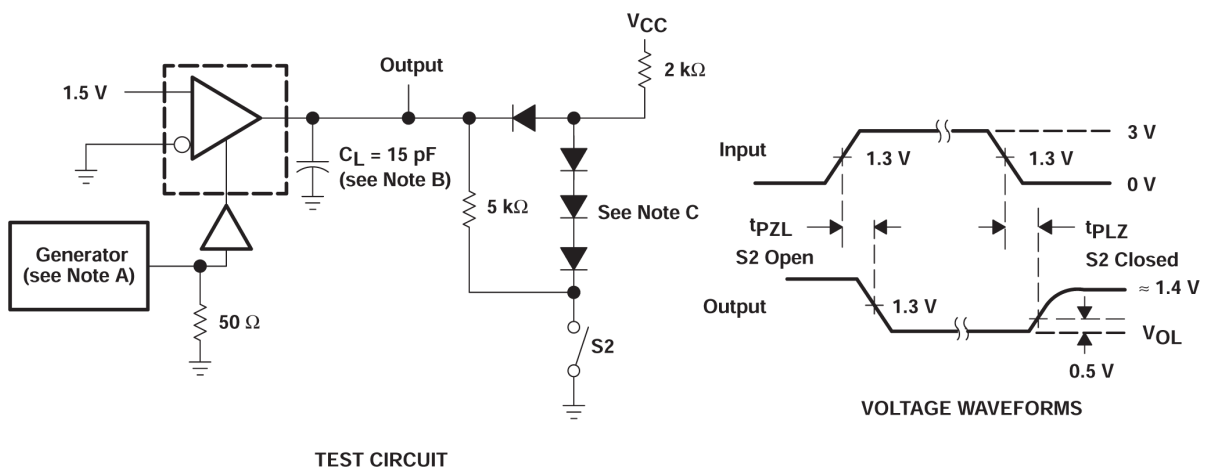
$V_{CC}$

1.5 V

Output

2 kΩ

$C_L$ = 15 pF (see Note B)

5 kΩ

See Note C

Generator (see Note A)

50 Ω

S2

TEST CIRCUIT

Input

1.3 V

1.3 V

3 V

0 V

$t_{PZL}$

$t_{PLZ}$

S2 Open

S2 Closed

Output

1.3 V

≈ 1.4 V

$V_{OL}$

0.5 V

VOLTAGE WAVEFORMS